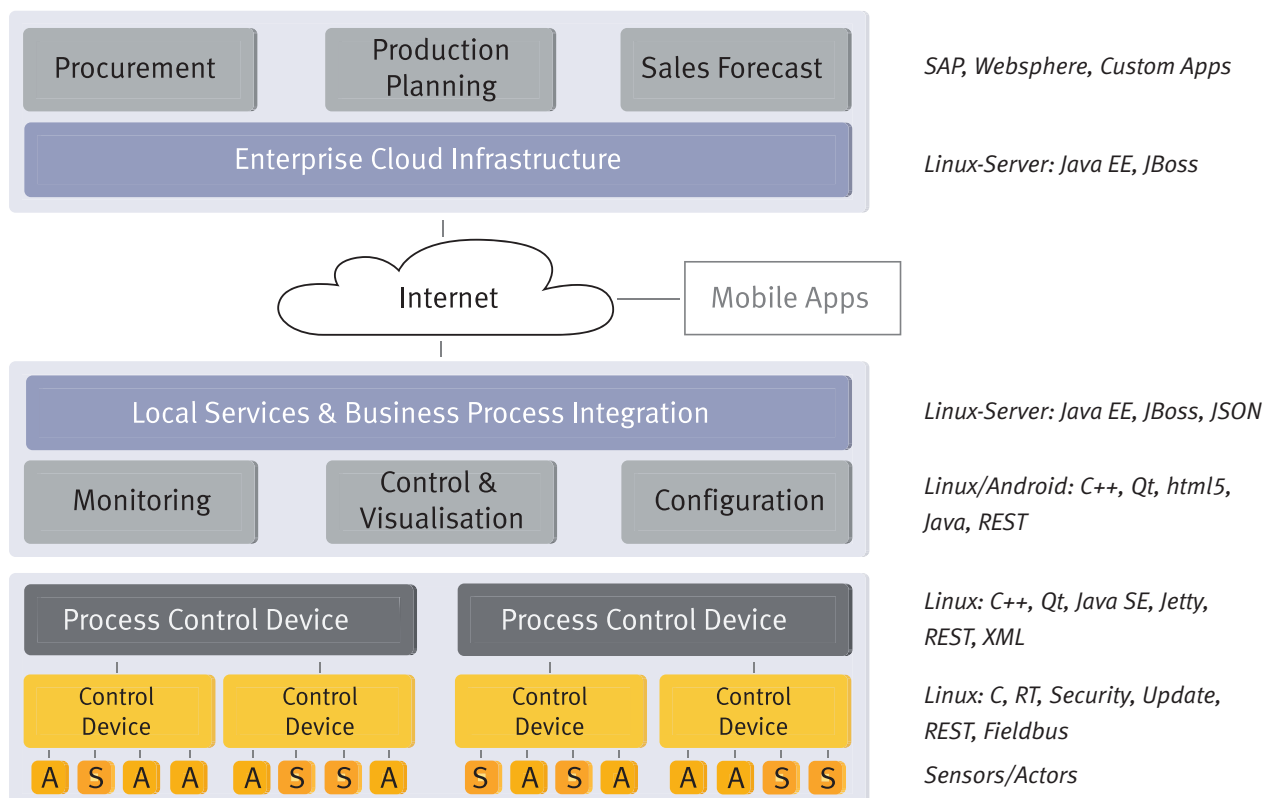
Procurement

Production Planning

Sales Forecast

SAP, Websphere, Custom Apps

Enterprise Cloud Infrastructure

Linux-Server: Java EE, JBoss

Internet

Mobile Apps

Local Services & Business Process Integration

Linux-Server: Java EE, JBoss, JSON

Monitoring

Control & Visualisation

Configuration

Linux/Android: C++, Qt, html5, Java, REST

Process Control Device

Process Control Device

Linux: C++, Qt, Java SE, Jetty, REST, XML

Control Device

Control Device

Control Device

Control Device

Linux: C, RT, Security, Update, REST, Fieldbus

A S A A A S S A S A S A A A S S

Sensors/Actors